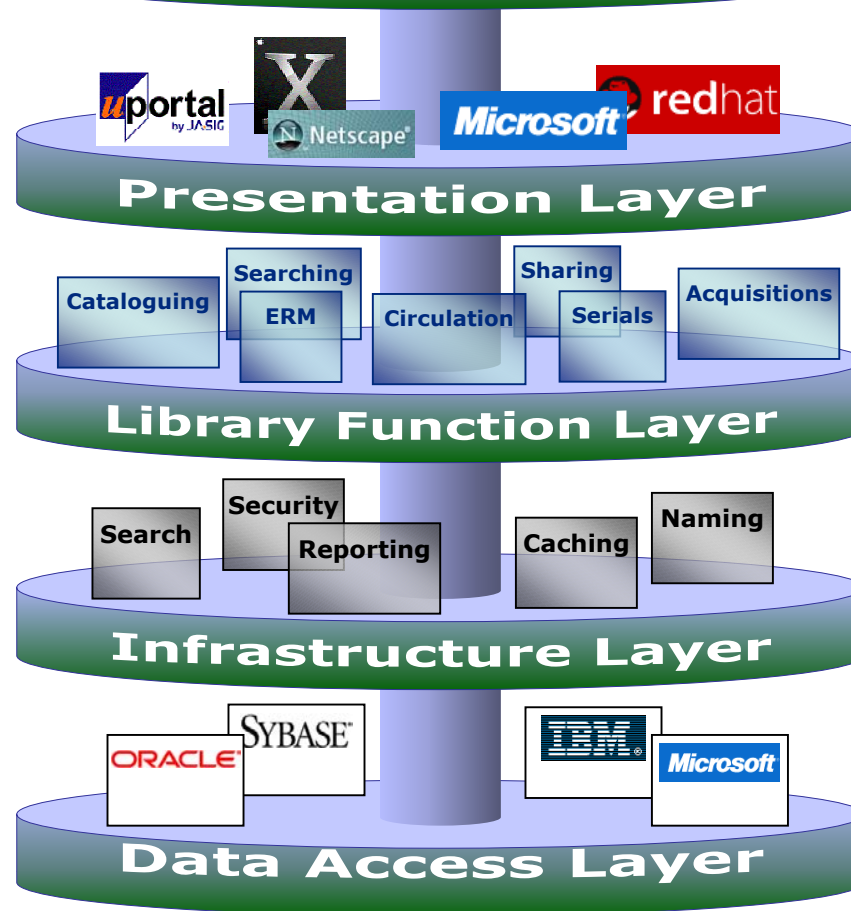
uportal by JASIG

X

Netscape

Microsoft

redhat

Presentation Layer

Cataloguing

Searching

ERM

Circulation

Sharing

Serials

Acquisitions

Library Function Layer

Search

Security

Reporting

Caching

Naming

Infrastructure Layer

ORACLE

SYBASE

IBM

Microsoft

Data Access Layer